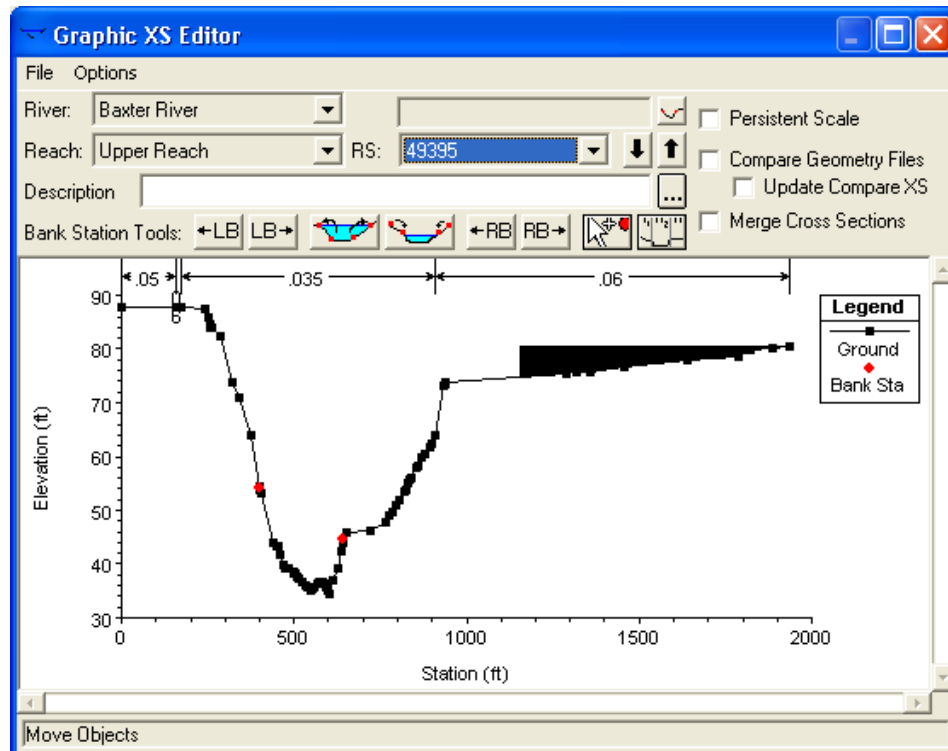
Graphic XS Editor

File Options

River: Baxter River

Reach: Upper Reach RS: 49395

Description

Bank Station Tools: ←LB LB→ ←RB RB→

Persistent Scale

Compare Geometry Files

Update Compare XS

Merge Cross Sections

.05 .035 .06

6

Legend
Ground
Bank Sta

Elevation (ft)

90
80
70
60
50
40
30

0 500 1000 1500 2000

Station (ft)

Move Objects